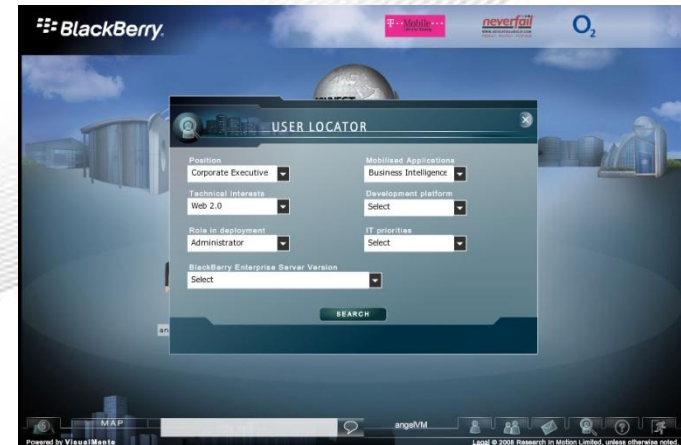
BlackBerry.

T Mobile

neverfail

$O_2$

USER LOCATOR

Position
Corporate Executive

Mobilised Applications
Business Intelligence

Technical Interests
Web 2.0

Development platform
Select

Role in deployment
Administrator

IT priorities
Select

BlackBerry Enterprise Server Version
Select

SEARCH

MAP

angelVM

Powered by VisualMente

Legal © 2008 Research In Motion Limited, unless otherwise noted.